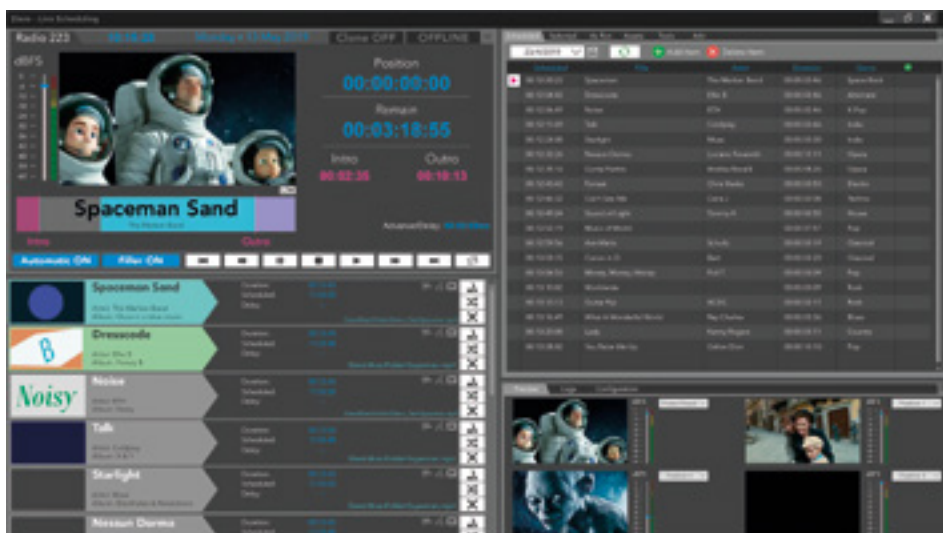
Radio 223

Clone OFF

OFFLINE

dBFS

Position

00:00:00:00

Remain

00:03:18:55

Intro

Outro

00:02:35

00:10:13

Spaceman Sand

Intro

Outro

Automatic ON

Filler ON

Spaceman Sand

Duration

Scheduled

Delay

Dresscode

Duration

Scheduled

Delay

Noisy

Noise

Duration

Scheduled

Delay

Talk

Duration

Scheduled

Delay

Starlight

Duration

Scheduled

Delay

Nessun Dorma

Add Item

Delete Item

Preview

Logs

Configuration